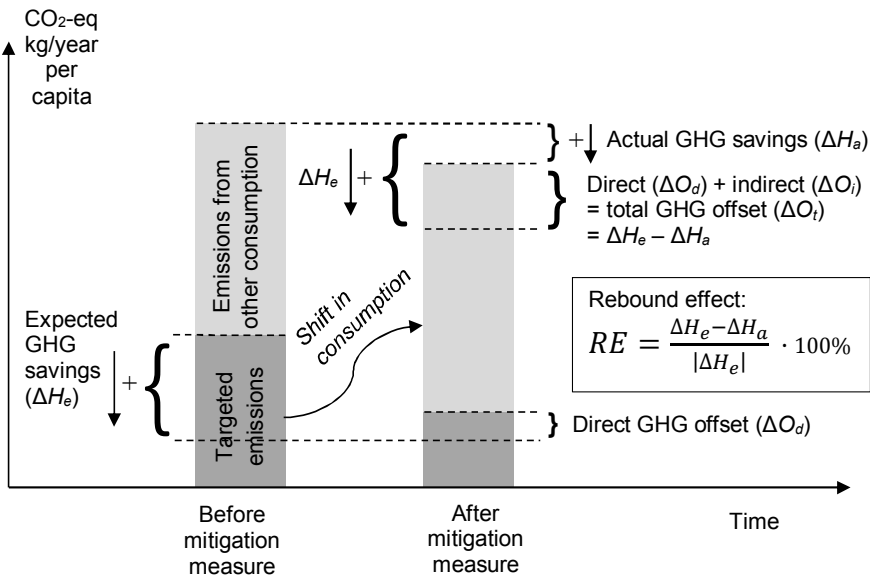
$CO_2$-eq kg/year per capita

Emissions from other consumption

Targeted emissions

Expected GHG savings ($\Delta H_e$) +

$\Delta H_e$ +

Shift in consumption

+ Actual GHG savings ($\Delta H_a$)

Direct ($\Delta O_d$) + indirect ($\Delta O_i$) = total GHG offset ($\Delta O_t$) = $\Delta H_e - \Delta H_a$

Rebound effect:
$RE = \frac{\Delta H_e - \Delta H_a}{|\Delta H_e|} \cdot 100\%$

Direct GHG offset ($\Delta O_d$)

Before mitigation measure

After mitigation measure

Time